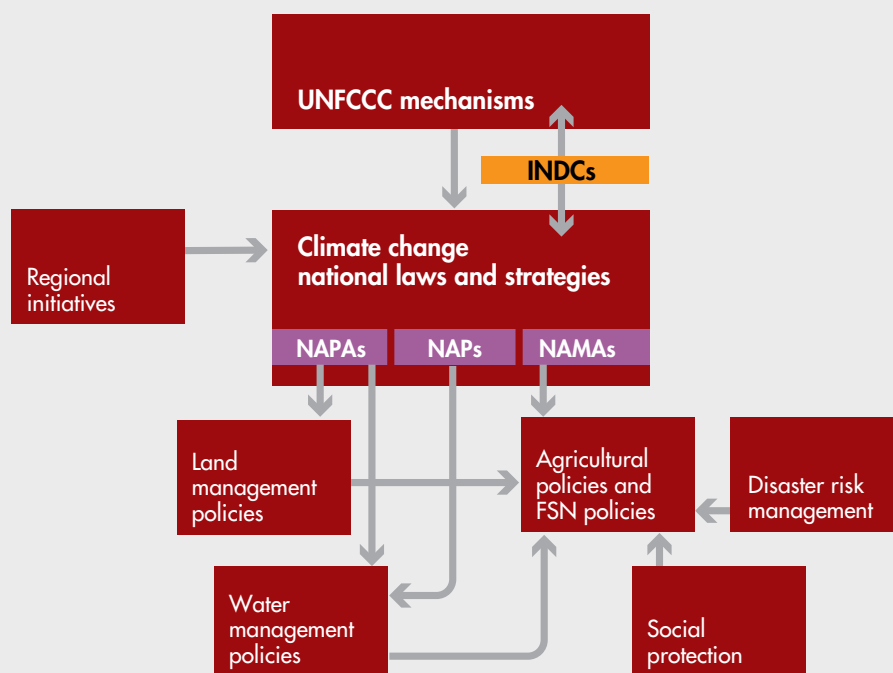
UNFCCC mechanisms

INDCs

Regional initiatives

Climate change national laws and strategies

NAPAs

NAPs

NAMAs

Land management policies

Agricultural policies and FSN policies

Disaster risk management

Water management policies

Social protection